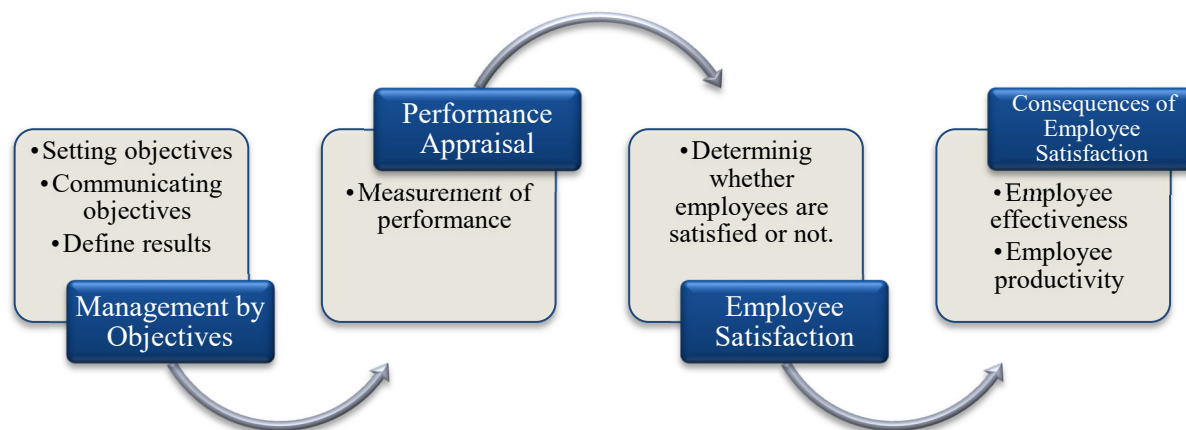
•Setting objectives
•Communicating objectives
•Define results

Management by Objectives

Performance Appraisal

•Measurement of performance

•Determinig whether employees are satisfied or not.

Employee Satisfaction

Consequences of Employee Satisfaction

•Employee effectiveness
•Employee productivity